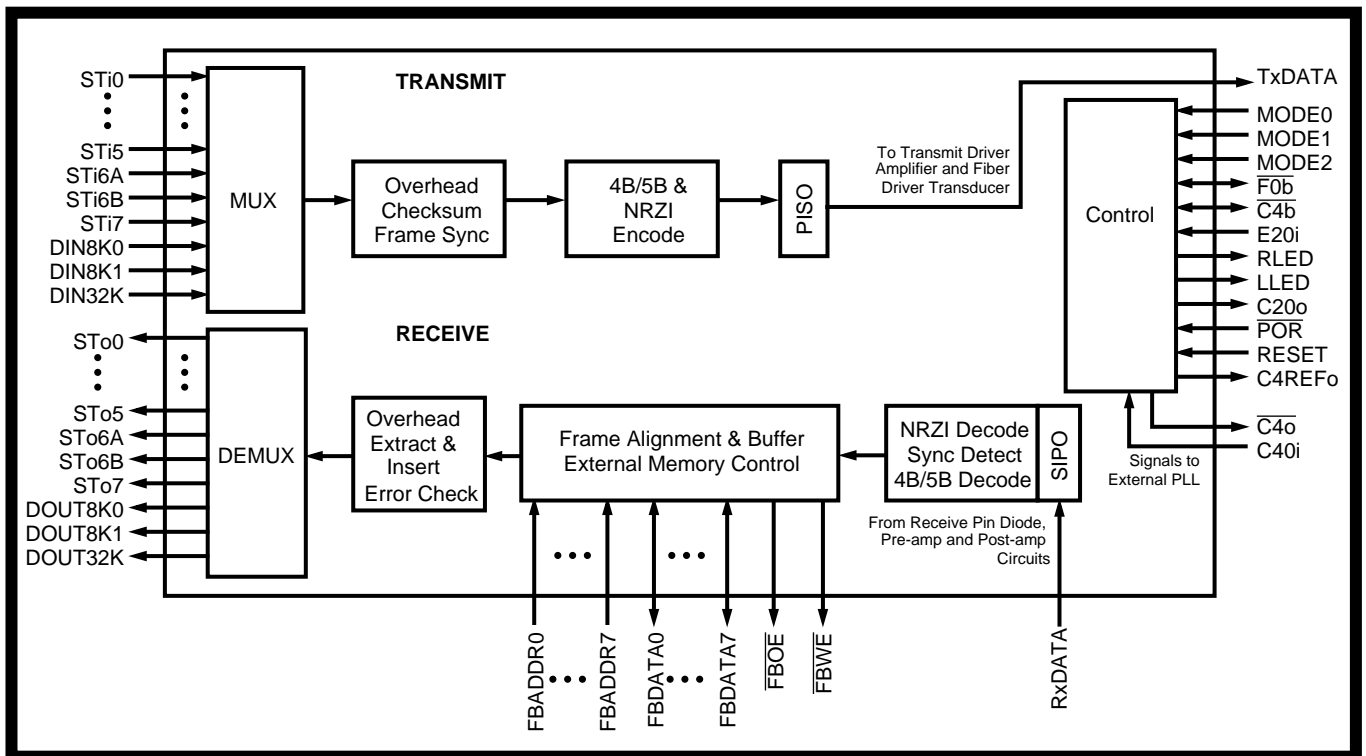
TRANSMIT

STi0
STi5
STi6A
STi6B
STi7
DIN8K0
DIN8K1
DIN32K

MUX

Overhead Checksum Frame Sync

4B/5B & NRZI Encode

PISO

To Transmit Driver Amplifier and Fiber Driver Transducer

TxDATA

Control

MODE0
MODE1
MODE2
$\overline{F0b}$
$\overline{C4b}$
E20i
RLED
LLED
C20o
$\overline{POR}$
RESET
C4REFo
$\overline{C4o}$
C40i

Signals to External PLL

RECEIVE

STo0
STo5
STo6A
STo6B
STo7
DOUT8K0
DOUT8K1
DOUT32K

DEMUX

Overhead Extract & Insert Error Check

Frame Alignment & Buffer External Memory Control

NRZI Decode Sync Detect 4B/5B Decode

SIPO

From Receive Pin Diode, Pre-amp and Post-amp Circuits

FBADDR0
FBADDR7
FBDATA0
FBDATA7
$\overline{FBOE}$
$\overline{FBWE}$
RxDATA